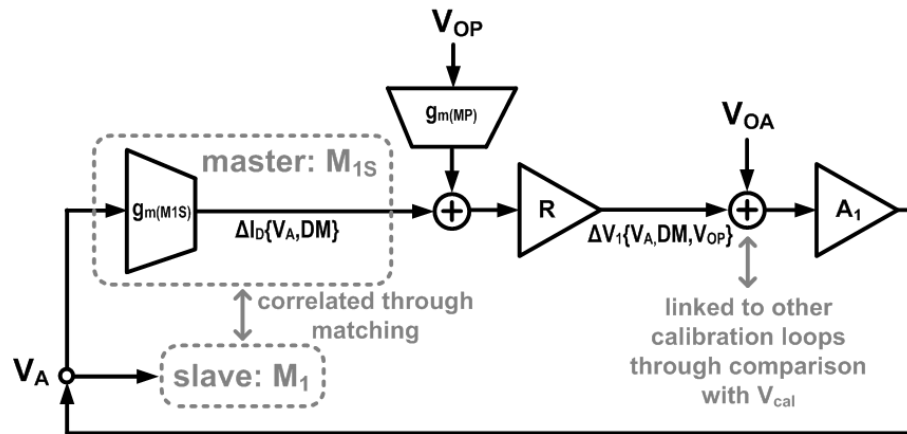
$V_{OP}$

$g_{m(MP)}$

$V_{OA}$

master: $M_{1S}$

$g_{m(M1S)}$

$\Delta I_D\{V_A, DM\}$

R

$\Delta V_1\{V_A, DM, V_{OP}\}$

$A_1$

correlated through matching

linked to other calibration loops through comparison with $V_{cal}$

$V_A$

slave: $M_1$